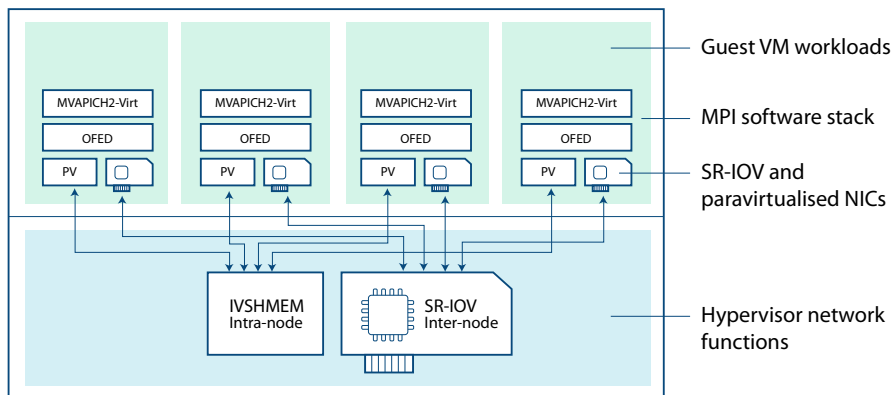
MVAPICH2-Virt
OFED
PV

MVAPICH2-Virt
OFED
PV

MVAPICH2-Virt
OFED
PV

MVAPICH2-Virt
OFED
PV

Guest VM workloads

MPI software stack

SR-IOV and paravirtualised NICs

IVSHMEM
Intra-node

SR-IOV
Inter-node

Hypervisor network functions